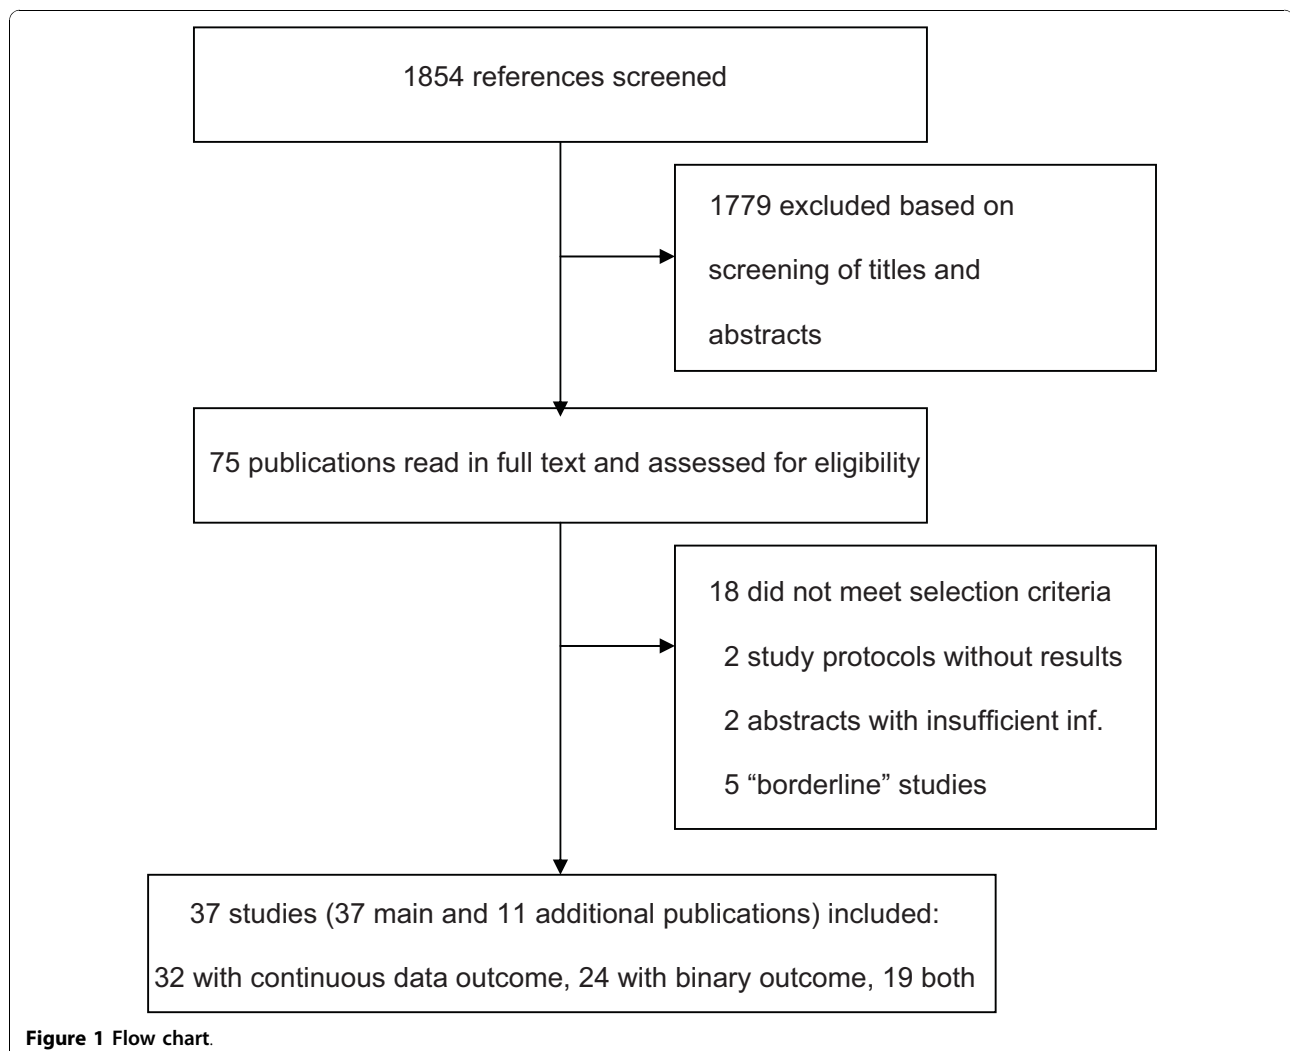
1854 references screened

1779 excluded based on screening of titles and abstracts

75 publications read in full text and assessed for eligibility

18 did not meet selection criteria
2 study protocols without results
2 abstracts with insufficient inf.
5 “borderline” studies

37 studies (37 main and 11 additional publications) included:
32 with continuous data outcome, 24 with binary outcome, 19 both

**Figure 1 Flow chart**.